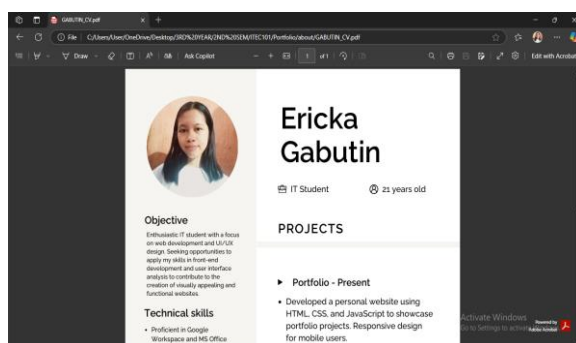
GABUTIN_CV.pdf

File C:/Users/User/OneDrive/Desktop/3RD%20YEAR/2ND%20SEM/ITEC101/Portfolio/about/GABUTIN_CV.pdf

Draw Ask Copilot 1 of 1 Edit with Acrobat

Ericka Gabutin

IT Student 21 years old

PROJECTS

Objective

Enthusiastic IT student with a focus on web development and UI/UX design. Seeking opportunities to apply my skills in front-end development and user interface analysis to contribute to the creation of visually appealing and functional websites.

Technical skills

• Proficient in Google Workspace and MS Office

▸ Portfolio - Present

• Developed a personal website using HTML, CSS, and JavaScript to showcase portfolio projects. Responsive design for mobile users.

Activate Windows
Go to Settings to activate Windows.

Powered by Adobe Acrobat